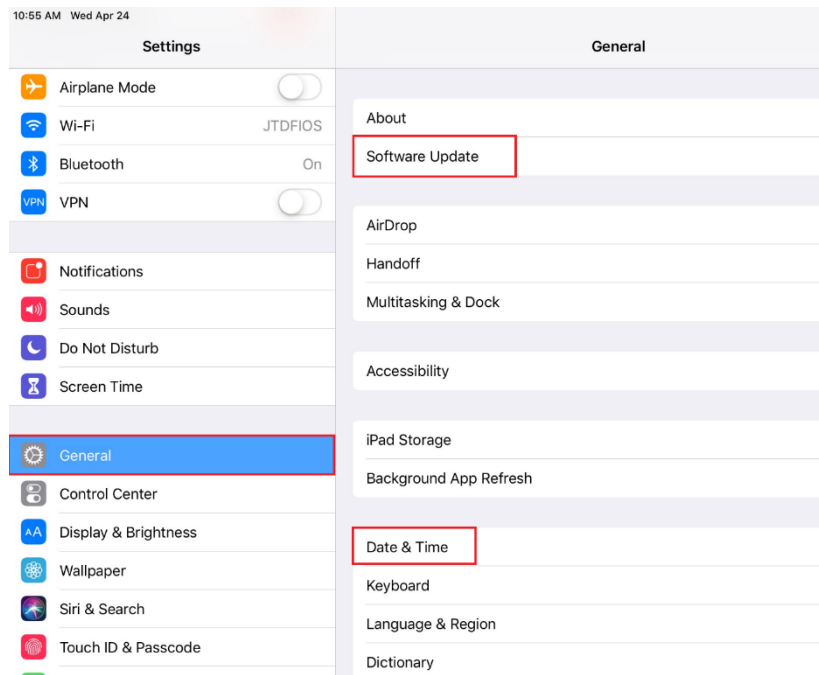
10:55 AM Wed Apr 24

Settings

Airplane Mode
Wi-Fi JTDFIOS
Bluetooth On
VPN VPN

Notifications
Sounds
Do Not Disturb
Screen Time

General
Control Center
AA Display & Brightness
Wallpaper
Siri & Search
Touch ID & Passcode

General

About
Software Update

AirDrop
Handoff
Multitasking & Dock

Accessibility

iPad Storage
Background App Refresh

Date & Time
Keyboard
Language & Region
Dictionary